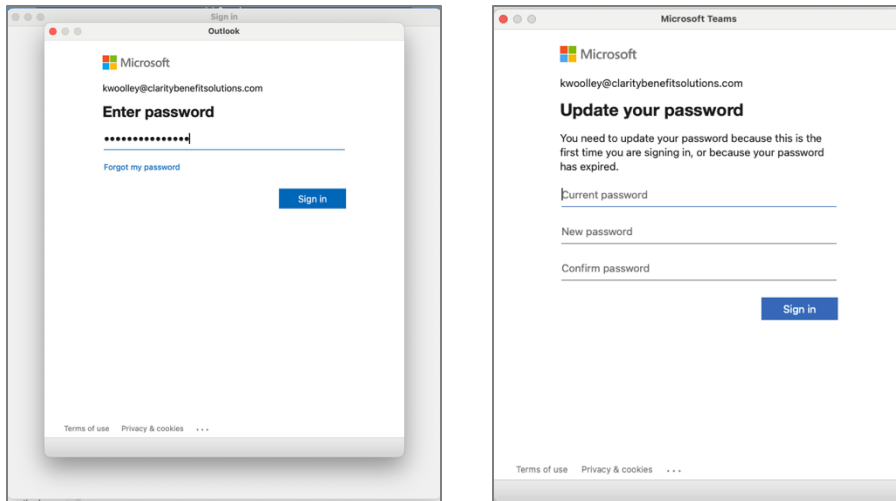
Sign in

Outlook

Microsoft

kwoolley@claritybenefitsolutions.com

Enter password

•••••••••••••••

Forgot my password

Sign in

Terms of use Privacy & cookies ...

Microsoft Teams

Microsoft

kwoolley@claritybenefitsolutions.com

Update your password

You need to update your password because this is the first time you are signing in, or because your password has expired.

Current password

New password

Confirm password

Sign in

Terms of use Privacy & cookies ...